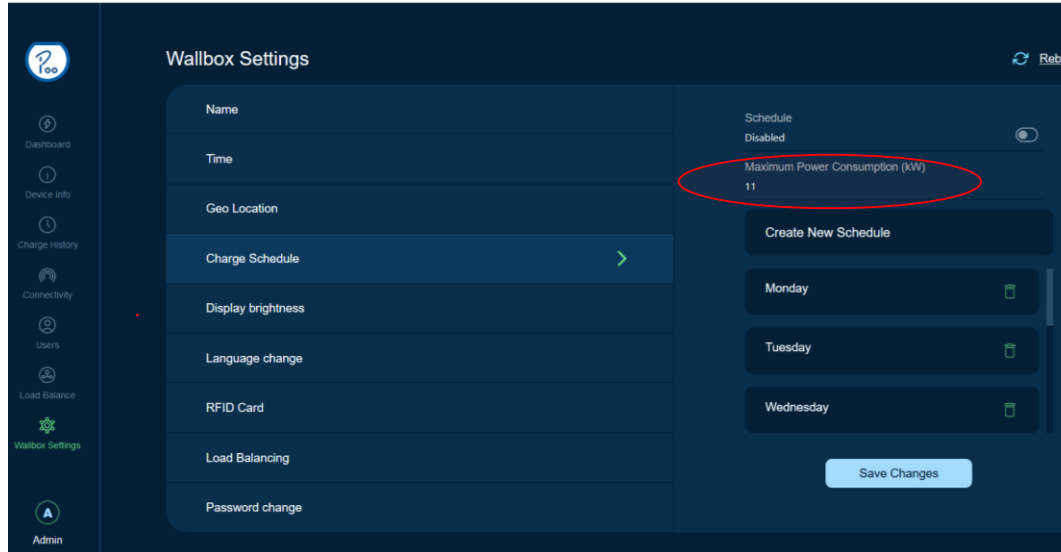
Dashboard
Device Info
Charge History
Connectivity
Users
Load Balance
Wallbox Settings
A
Admin

Wallbox Settings

Reb

Name
Time
Geo Location
Charge Schedule
Display brightness
Language change
RFID Card
Load Balancing
Password change

Schedule
Disabled
Maximum Power Consumption (kW)
11

Create New Schedule
Monday
Tuesday
Wednesday

Save Changes